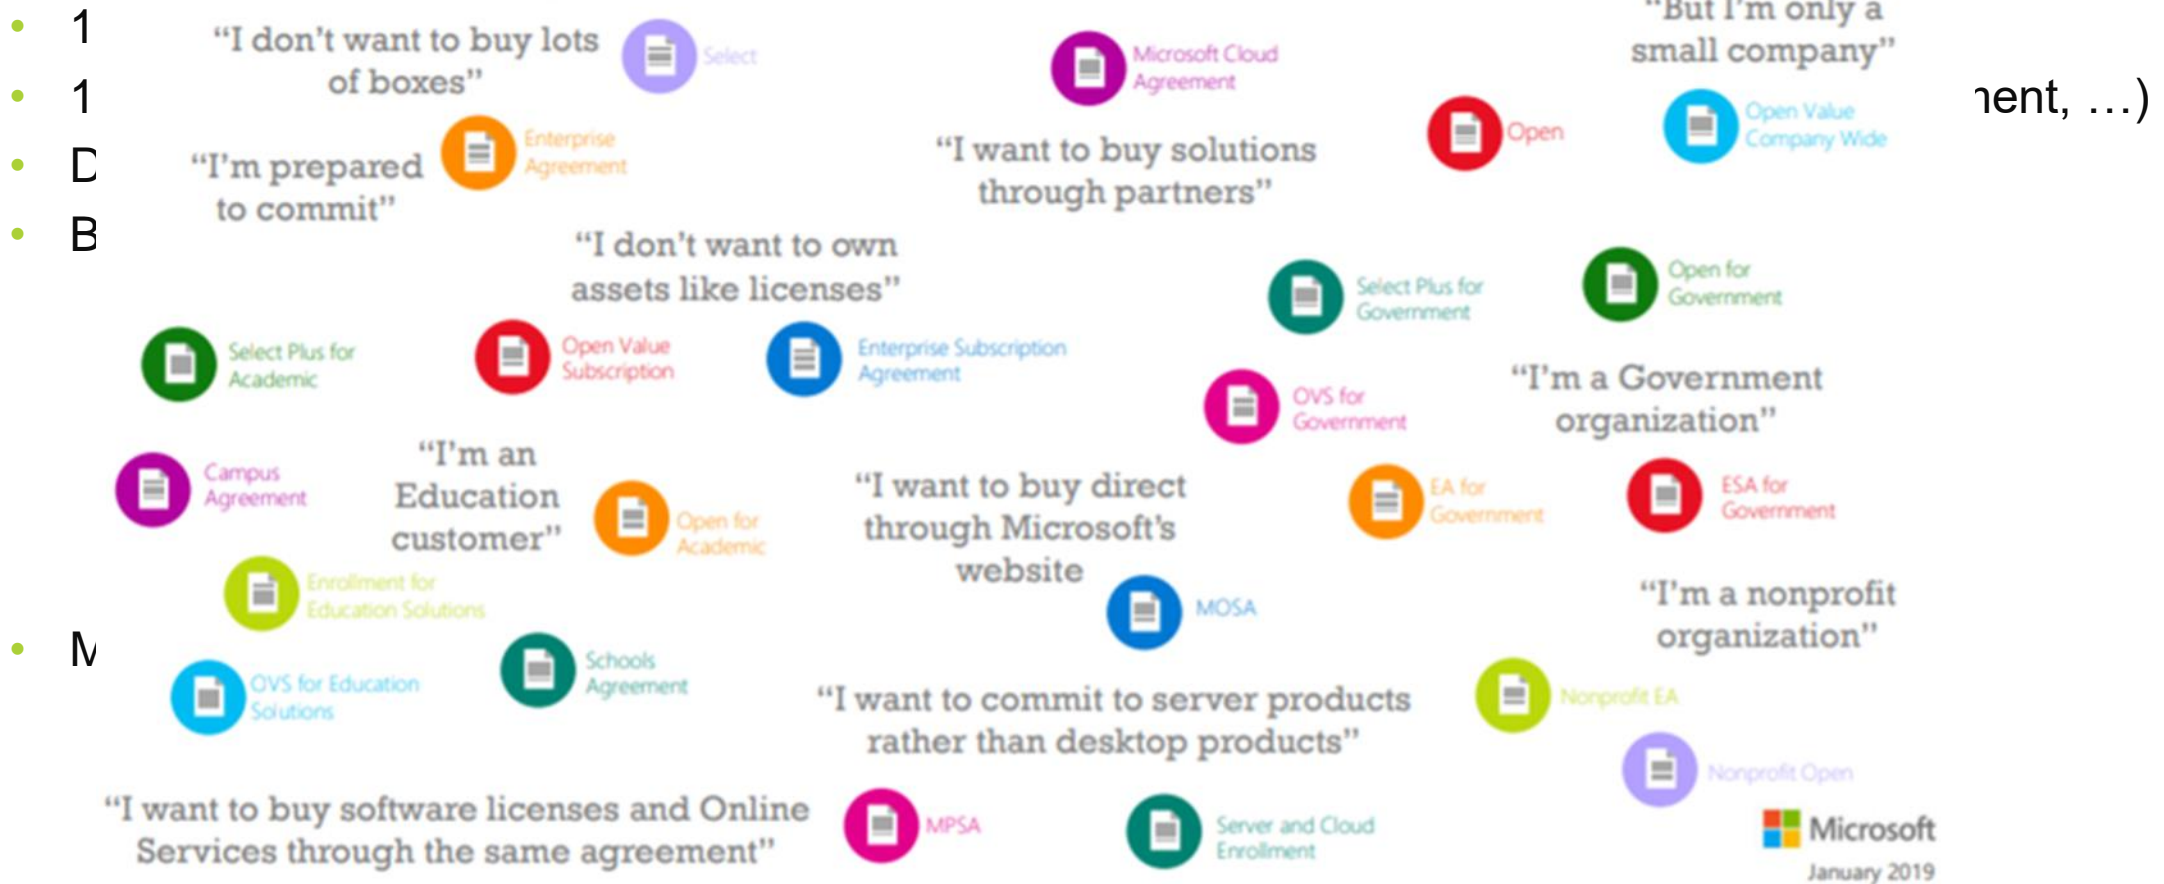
• 1
• 1
• D
• B
• M

ıent, …)

"I don't want to buy lots of boxes"

Select

Microsoft Cloud Agreement

"But I'm only a small company"

Open

Open Value Company Wide

Enterprise Agreement

"I'm prepared to commit"

"I want to buy solutions through partners"

"I don't want to own assets like licenses"

Select Plus for Government

Open for Government

Select Plus for Academic

Open Value Subscription

Enterprise Subscription Agreement

OVS for Government

"I'm a Government organization"

Campus Agreement

"I'm an Education customer"

Open for Academic

"I want to buy direct through Microsoft's website"

EA for Government

ESA for Government

Enrollment for Education Solutions

MOSA

"I'm a nonprofit organization"

OVS for Education Solutions

Schools Agreement

"I want to commit to server products rather than desktop products"

Nonprofit EA

Nonprofit Open

"I want to buy software licenses and Online Services through the same agreement"

MPSA

Server and Cloud Enrollment

Microsoft

January 2019